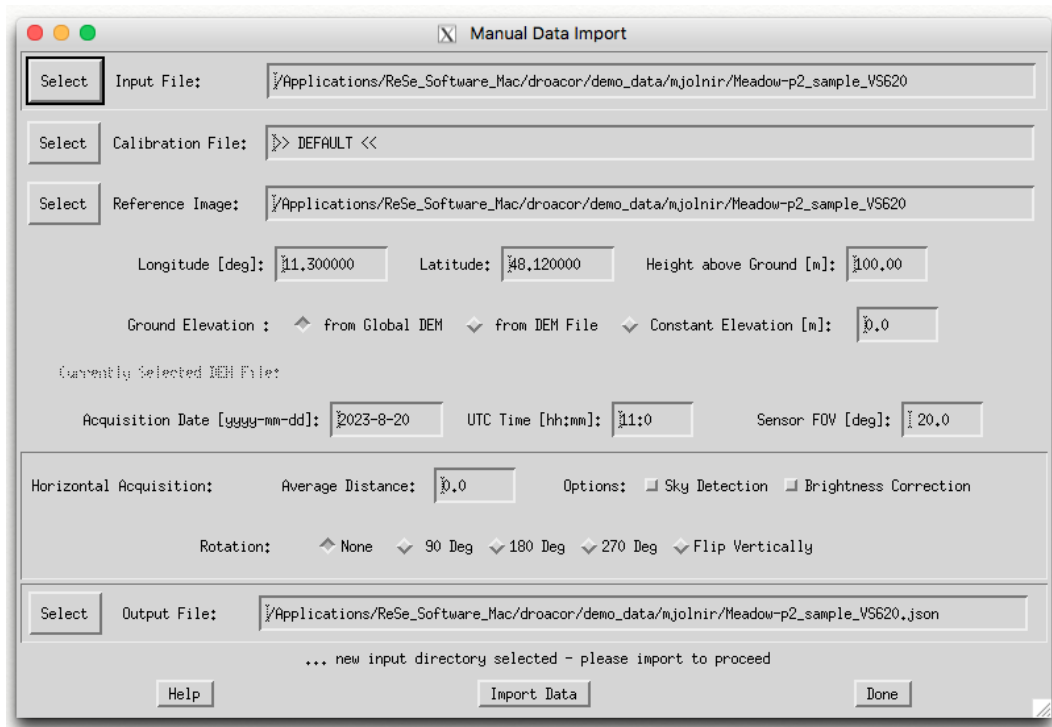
Manual Data Import

Select Input File: /Applications/ReSe_Software_Mac/droacor/demo_data/mjolnir/Meadow-p2_sample_VS620

Select Calibration File: >> DEFAULT <<

Select Reference Image: /Applications/ReSe_Software_Mac/droacor/demo_data/mjolnir/Meadow-p2_sample_VS620

Longitude [deg]: 11.300000 Latitude: 48.120000 Height above Ground [m]: 100.00

Ground Elevation : from Global DEM from DEM File Constant Elevation [m]: 0.0

Currently Selected DEM File:

Acquisition Date [yyyy-mm-dd]: 2023-8-20 UTC Time [hh:mm]: 11:0 Sensor FOV [deg]: 20.0

Horizontal Acquisition: Average Distance: 0.0 Options: Sky Detection Brightness Correction

Rotation: None 90 Deg 180 Deg 270 Deg Flip Vertically

Select Output File: /Applications/ReSe_Software_Mac/droacor/demo_data/mjolnir/Meadow-p2_sample_VS620.json

... new input directory selected - please import to proceed

Help Import Data Done